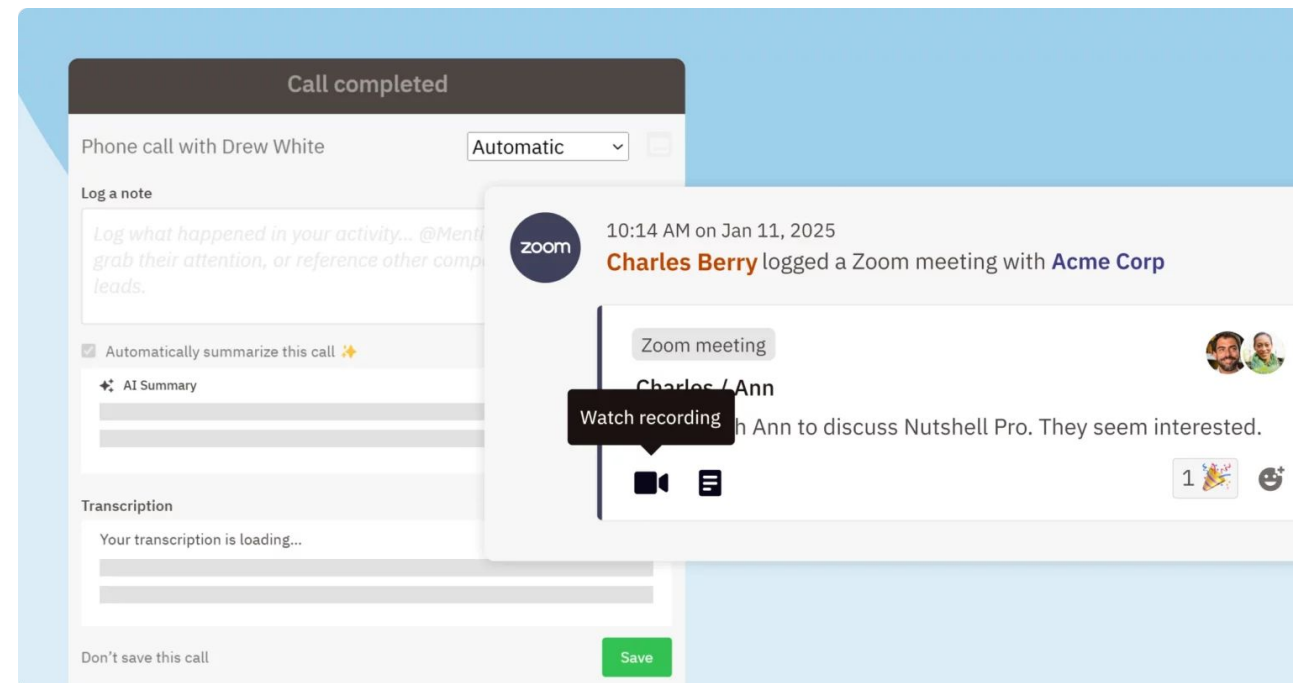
Call completed

Phone call with Drew White

Automatic

Log a note

Log what happened in your activity... @Ment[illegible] grab their attention, or reference other comp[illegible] leads.

Automatically summarize this call ✨

AI Summary

Transcription

Your transcription is loading...

Don't save this call

Save

zoom

10:14 AM on Jan 11, 2025

Charles Berry logged a Zoom meeting with Acme Corp

Zoom meeting

Charles / Ann

Watch recording

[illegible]h Ann to discuss Nutshell Pro. They seem interested.

1 🎉